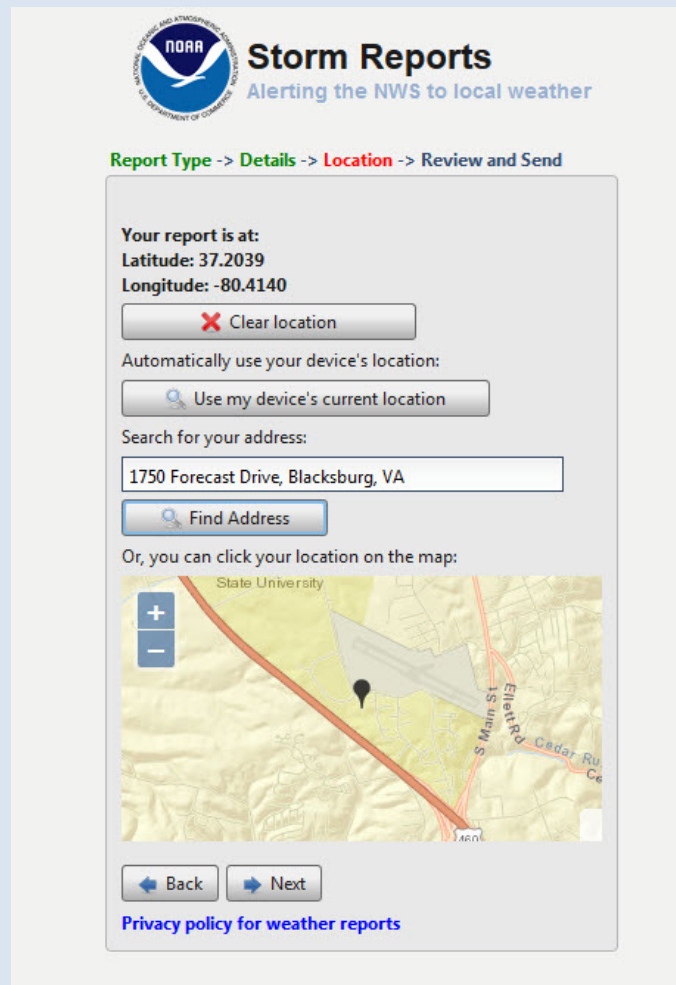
NOAA
NATIONAL OCEANIC AND ATMOSPHERIC ADMINISTRATION
U.S. DEPARTMENT OF COMMERCE

Storm Reports
Alerting the NWS to local weather

Report Type -> Details -> Location -> Review and Send

Your report is at:
Latitude: 37.2039
Longitude: -80.4140

Clear location

Automatically use your device's location:

Use my device's current location

Search for your address:

1750 Forecast Drive, Blacksburg, VA

Find Address

Or, you can click your location on the map:

State University
+
−
S Main St
Ellett Rd
Cedar Ru
Ce
460

Back
Next

Privacy policy for weather reports